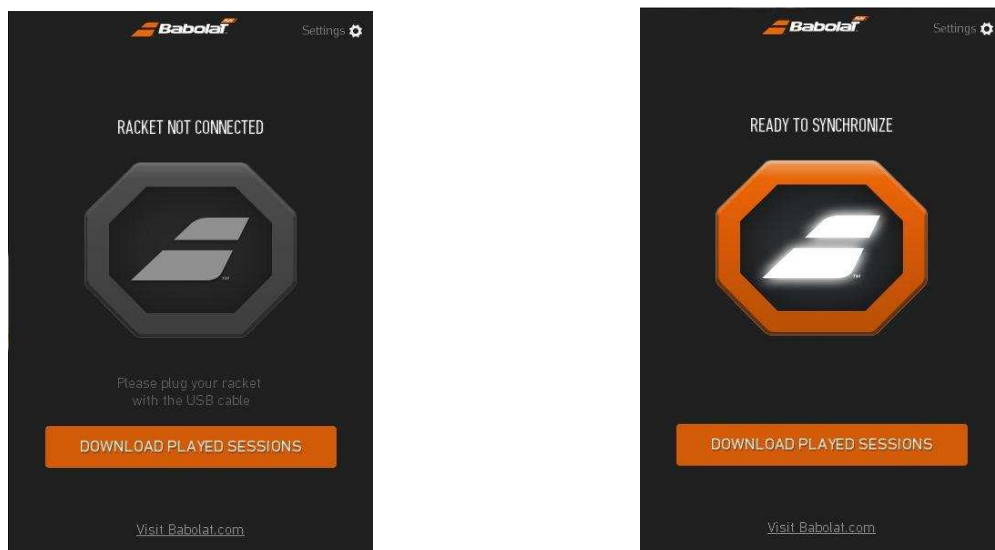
Babolat

Settings

RACKET NOT CONNECTED

Please plug your racket with the USB cable

DOWNLOAD PLAYED SESSIONS

Visit Babolat.com

Babolat

Settings

READY TO SYNCHRONIZE

DOWNLOAD PLAYED SESSIONS

Visit Babolat.com